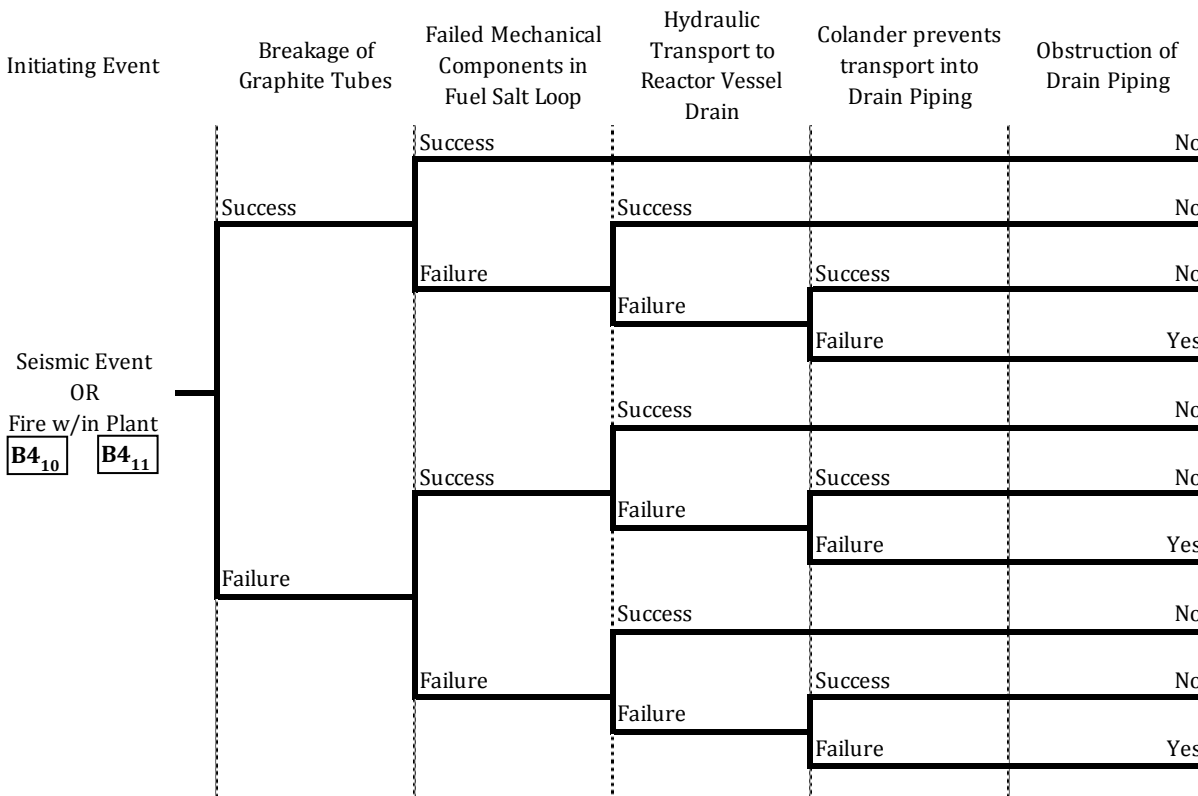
Initiating Event

Breakage of Graphite Tubes

Failed Mechanical Components in Fuel Salt Loop

Hydraulic Transport to Reactor Vessel Drain

Colander prevents transport into Drain Piping

Obstruction of Drain Piping

Success

No

Success

Success

No

Failure

Success

No

Failure

Failure

Yes

Seismic Event
OR
Fire w/in Plant
$\mathbf{B4_{10}}$ $\mathbf{B4_{11}}$

Success

No

Success

Success

No

Failure

Failure

Yes

Failure

Success

No

Failure

Success

No

Failure

Failure

Yes